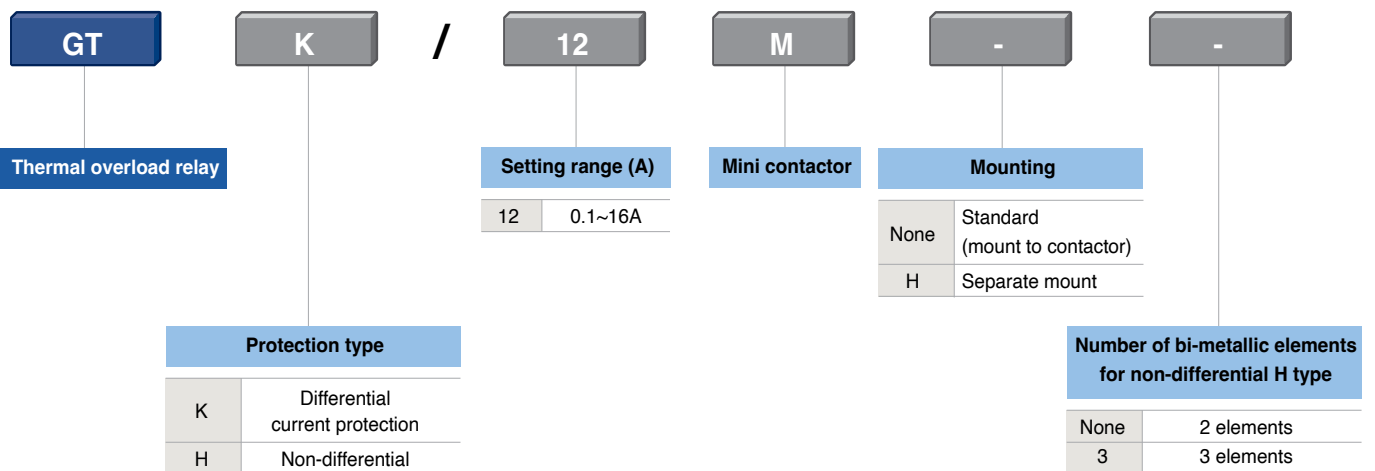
GT

K

/

12

M

-

-

Thermal overload relay

Setting range (A)

| 12 | 0.1~16A |
|---|---|

Mini contactor

Mounting

| None | Standard (mount to contactor) |
|---|---|
| H | Separate mount |

Protection type

| K | Differential current protection |
|---|---|
| H | Non-differential |

Number of bi-metallic elements for non-differential H type

| None | 2 elements |
|---|---|
| 3 | 3 elements |